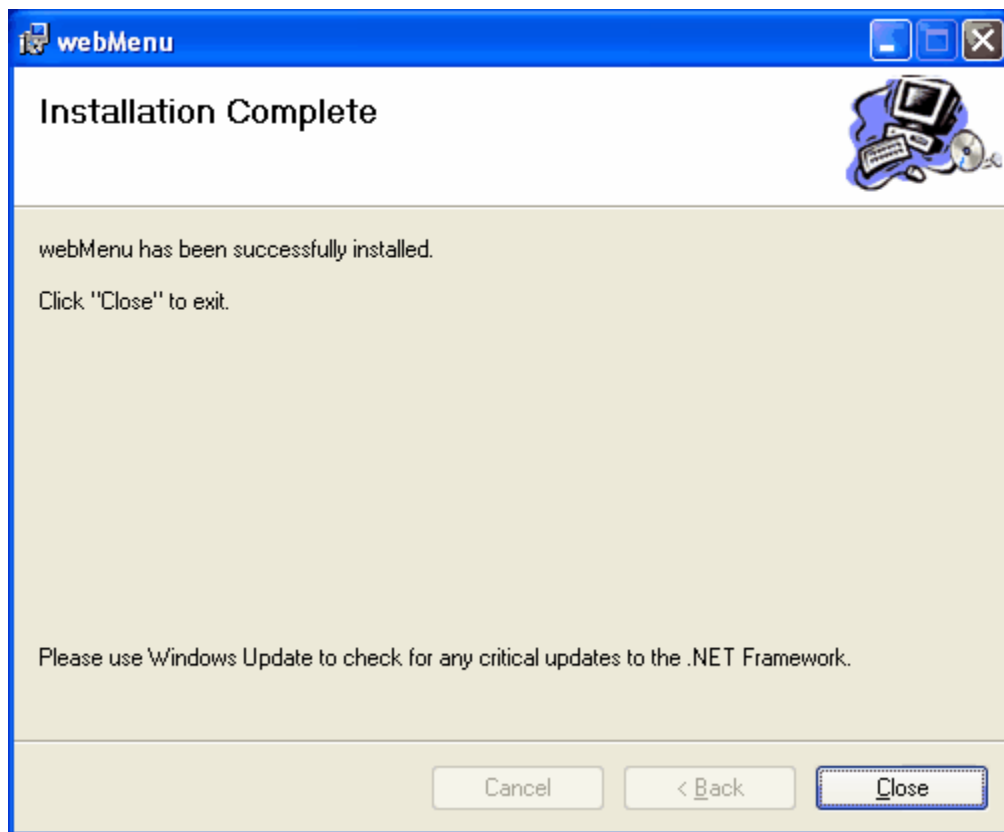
webMenu

Installation Complete

webMenu has been successfully installed.

Click "Close" to exit.

Please use Windows Update to check for any critical updates to the .NET Framework.

Cancel

< Back

Close